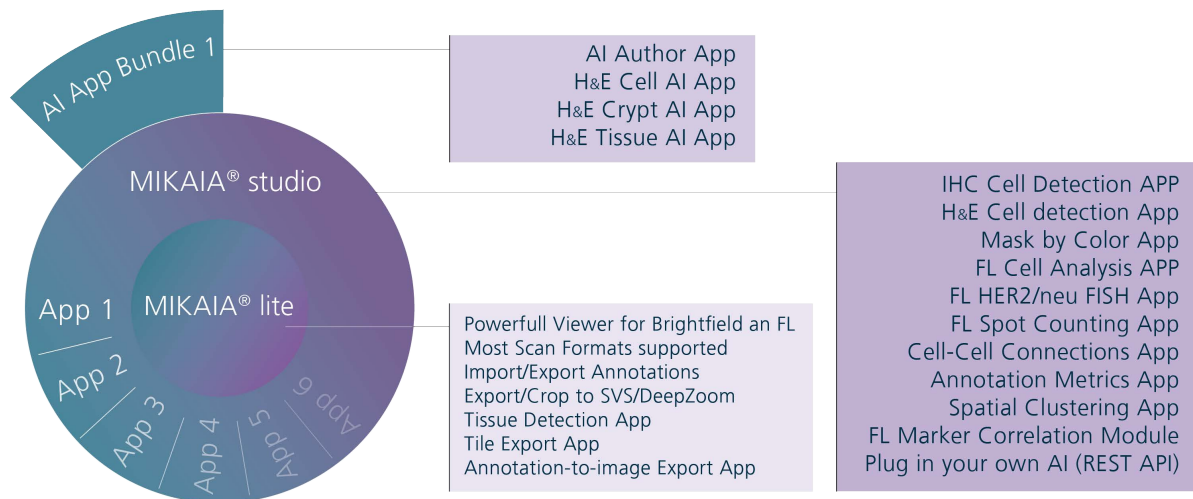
AI App Bundle 1

AI Author App
H&E Cell AI App
H&E Crypt AI App
H&E Tissue AI App

MIKAIA® studio

IHC Cell Detection APP
H&E Cell detection App
Mask by Color App
FL Cell Analysis APP
FL HER2/neu FISH App
FL Spot Counting App
Cell-Cell Connections App
Annotation Metrics App
Spatial Clustering App
FL Marker Correlation Module
Plug in your own AI (REST API)

MIKAIA® lite

App 1
App 2
App 3
App 4
App 5
App 6

Powerfull Viewer for Brightfield an FL
Most Scan Formats supported
Import/Export Annotations
Export/Crop to SVS/DeepZoom
Tissue Detection App
Tile Export App
Annotation-to-image Export App